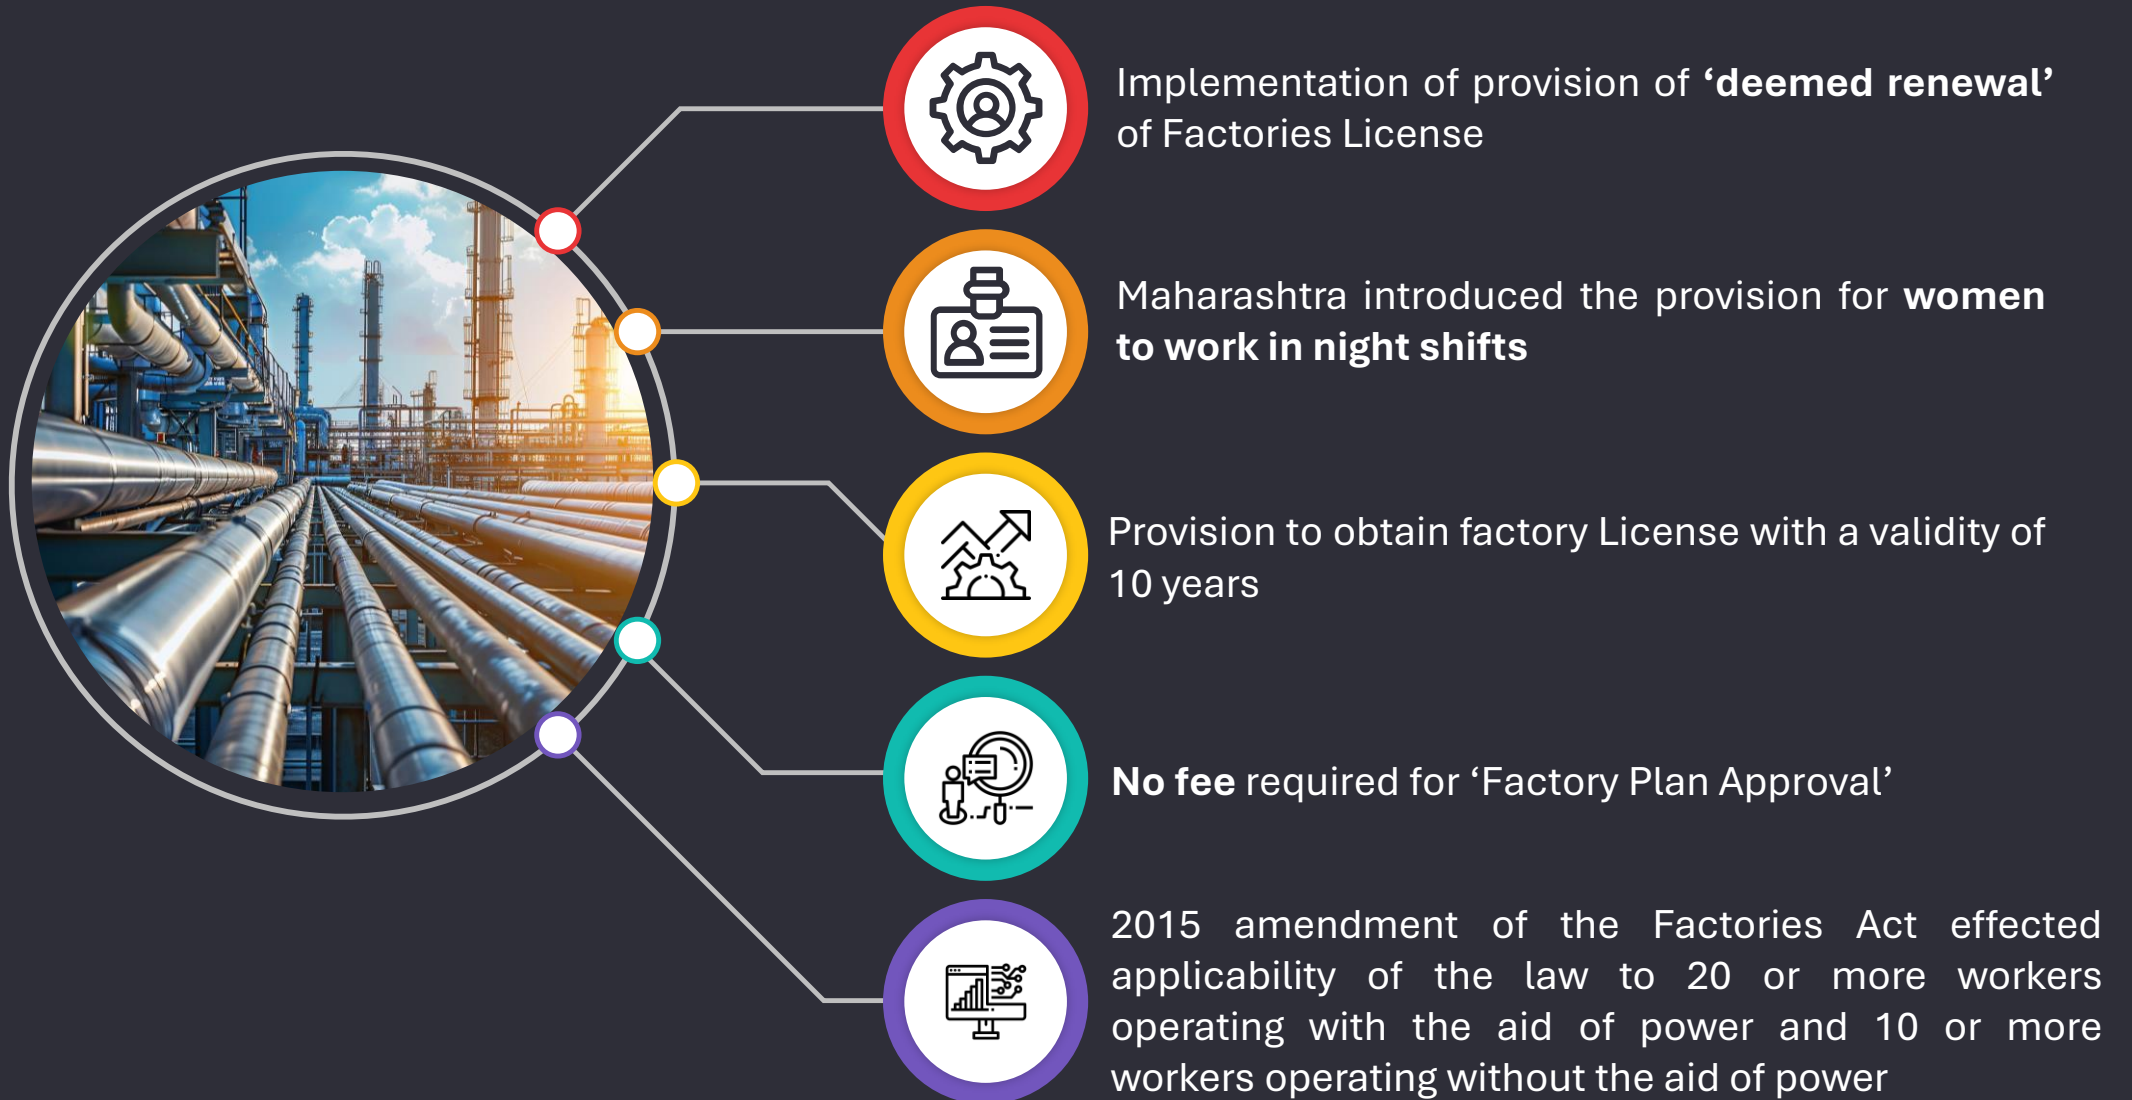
Implementation of provision of **'deemed renewal'** of Factories License

Maharashtra introduced the provision for **women to work in night shifts**

Provision to obtain factory License with a validity of 10 years

**No fee** required for 'Factory Plan Approval'

2015 amendment of the Factories Act effected applicability of the law to 20 or more workers operating with the aid of power and 10 or more workers operating without the aid of power